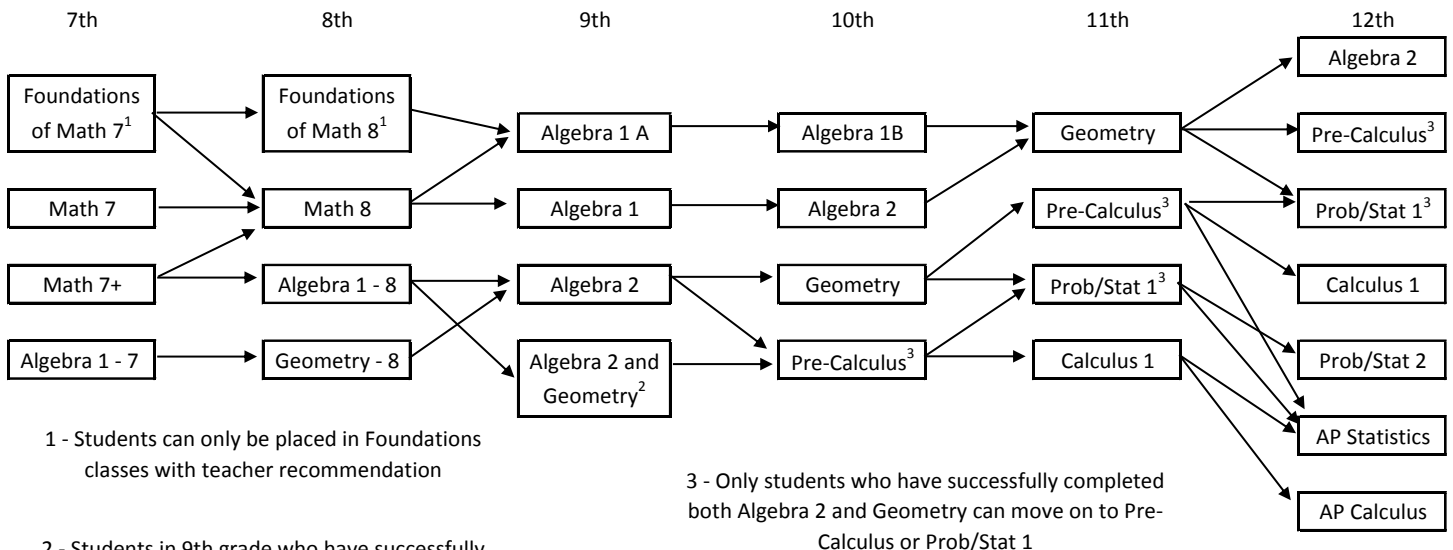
7th 8th 9th 10th 11th 12th

Foundations of Math $7^1$

Math 7

Math 7+

Algebra 1 - 7

Foundations of Math $8^1$

Math 8

Algebra 1 - 8

Geometry - 8

Algebra 1 A

Algebra 1

Algebra 2

Algebra 2 and Geometry$^2$

Algebra 1B

Algebra 2

Geometry

Pre-Calculus$^3$

Geometry

Pre-Calculus$^3$

Prob/Stat $1^3$

Calculus 1

Algebra 2

Pre-Calculus$^3$

Prob/Stat $1^3$

Calculus 1

Prob/Stat 2

AP Statistics

AP Calculus

1 - Students can only be placed in Foundations classes with teacher recommendation

3 - Only students who have successfully completed both Algebra 2 and Geometry can move on to Pre-Calculus or Prob/Stat 1

2 - Students in 9th grade who have successfully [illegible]